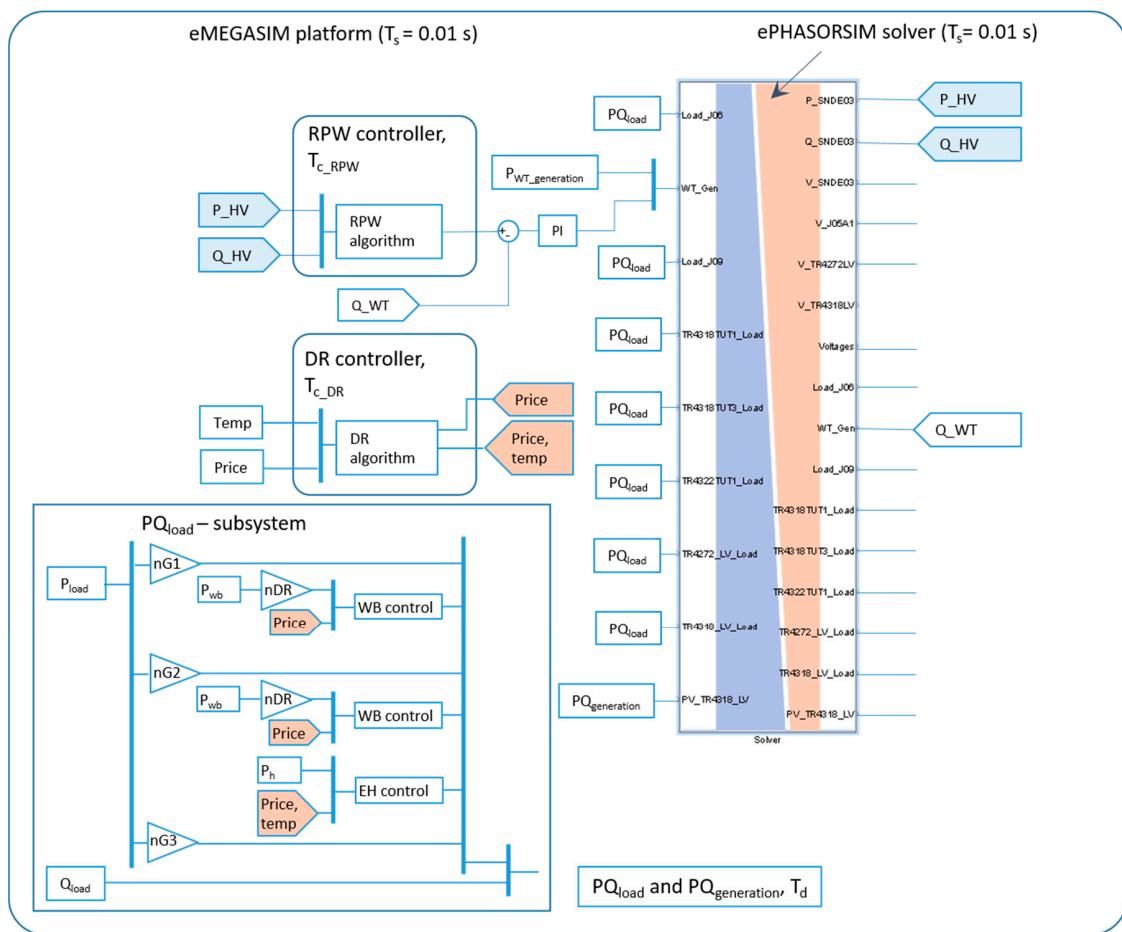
eMEGASIM platform ($T_s$ = 0.01 s)

ePHASORSIM solver ($T_s$= 0.01 s)

RPW controller, $T_{c\_RPW}$

P_HV

Q_HV

RPW algorithm

+ -

PI

Q_WT

$PQ_{load}$

$P_{WT\_generation}$

$PQ_{load}$

$PQ_{load}$

$PQ_{load}$

$PQ_{load}$

$PQ_{load}$

$PQ_{load}$

$PQ_{generation}$

Load_J06

WT_Gen

Load_J09

TR4318TUT1_Load

TR4318TUT3_Load

TR4322TUT1_Load

TR4272_LV_Load

TR4318_LV_Load

PV_TR4318_LV

P_SNDE03

Q_SNDE03

V_SNDE03

V_J05A1

V_TR4272LV

V_TR4318LV

Voltages

Load_J06

WT_Gen

Load_J09

TR4318TUT1_Load

TR4318TUT3_Load

TR4322TUT1_Load

TR4272_LV_Load

TR4318_LV_Load

PV_TR4318_LV

Solver

P_HV

Q_HV

Q_WT

DR controller, $T_{c\_DR}$

Temp

Price

DR algorithm

Price

Price, temp

$PQ_{load}$ – subsystem

$P_{load}$

nG1

$P_{wb}$

nDR

Price

WB control

nG2

$P_{wb}$

nDR

Price

WB control

$P_h$

Price, temp

EH control

nG3

$Q_{load}$

$PQ_{load}$ and $PQ_{generation}$, $T_d$